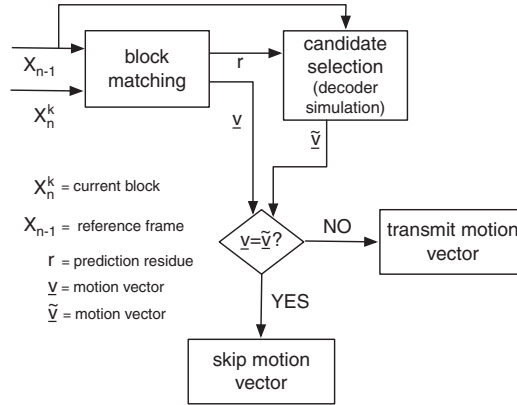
$X_{n-1}$

$X_n^k$

block matching

r

candidate selection (decoder simulation)

$\underline{v}$

$\underline{\tilde{v}}$

$\underline{v}=\underline{\tilde{v}}$?

NO

transmit motion vector

YES

skip motion vector

$X_n^k$ = current block

$X_{n-1}$ = reference frame

r = prediction residue

$\underline{v}$ = motion vector

$\underline{\tilde{v}}$ = motion vector